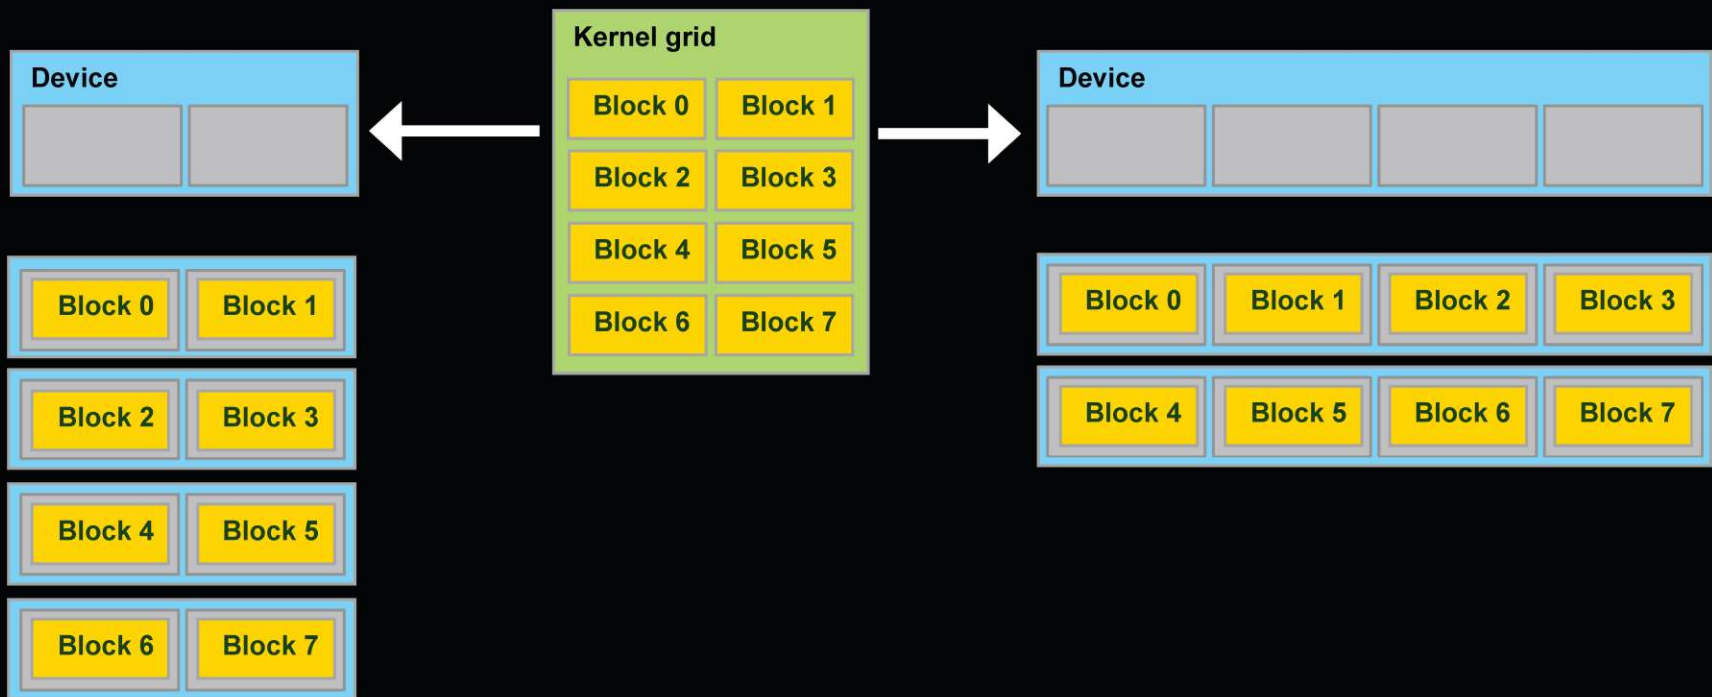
Kernel grid

Block 0 Block 1
Block 2 Block 3
Block 4 Block 5
Block 6 Block 7

Device

Block 0 Block 1
Block 2 Block 3
Block 4 Block 5
Block 6 Block 7

Device

Block 0 Block 1 Block 2 Block 3
Block 4 Block 5 Block 6 Block 7